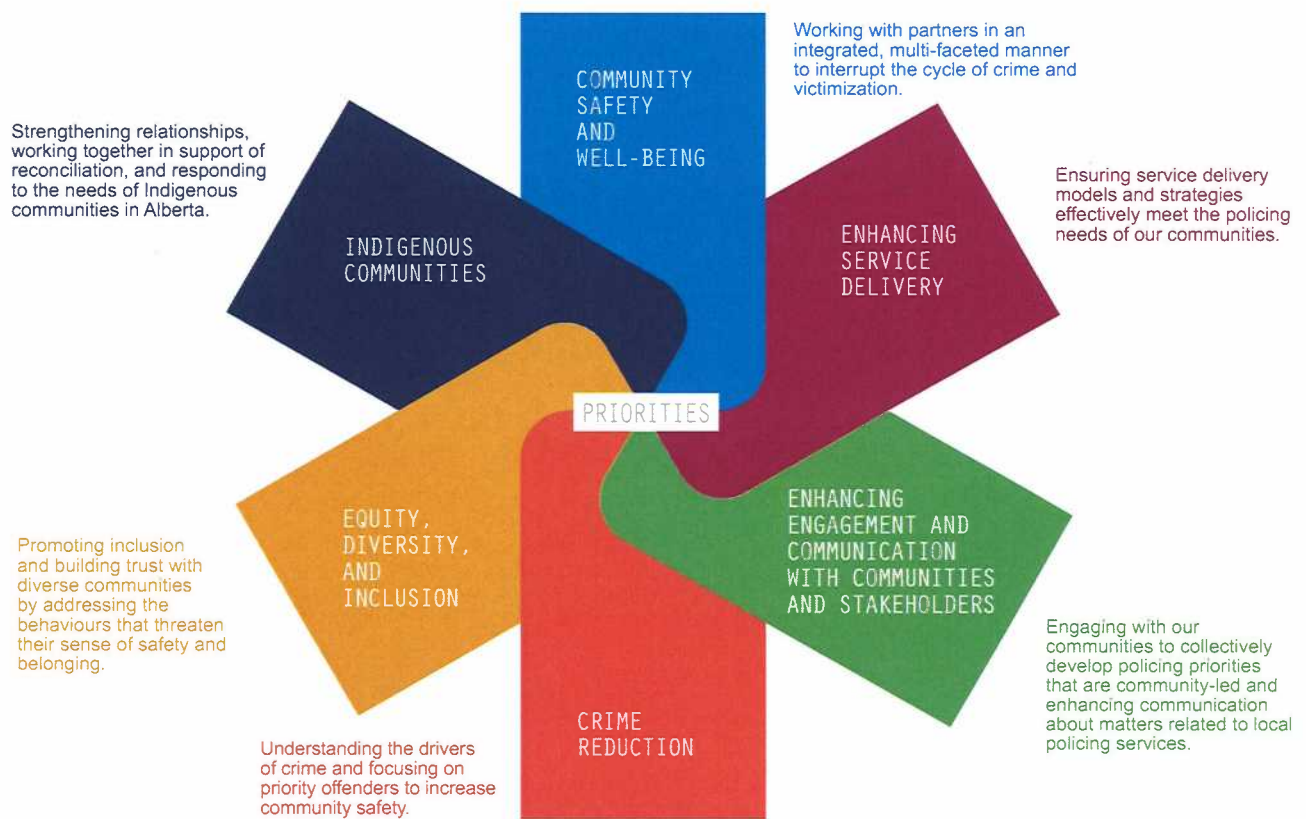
COMMUNITY SAFETY AND WELL-BEING

Working with partners in an integrated, multi-faceted manner to interrupt the cycle of crime and victimization.

Strengthening relationships, working together in support of reconciliation, and responding to the needs of Indigenous communities in Alberta.

INDIGENOUS COMMUNITIES

ENHANCING SERVICE DELIVERY

Ensuring service delivery models and strategies effectively meet the policing needs of our communities.

PRIORITIES

EQUITY, DIVERSITY, AND INCLUSION

Promoting inclusion and building trust with diverse communities by addressing the behaviours that threaten their sense of safety and belonging.

ENHANCING ENGAGEMENT AND COMMUNICATION WITH COMMUNITIES AND STAKEHOLDERS

Engaging with our communities to collectively develop policing priorities that are community-led and enhancing communication about matters related to local policing services.

CRIME REDUCTION

Understanding the drivers of crime and focusing on priority offenders to increase community safety.